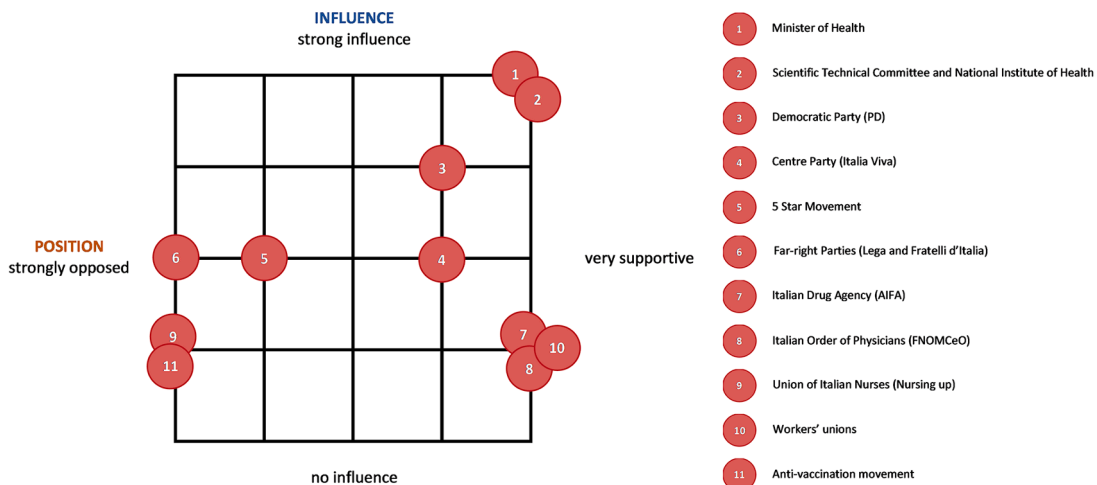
INFLUENCE
strong influence

1
2
3
POSITION
strongly opposed
6
5
4
very supportive
9
11
7
10
8

no influence

1 Minister of Health
2 Scientific Technical Committee and National Institute of Health
3 Democratic Party (PD)
4 Centre Party (Italia Viva)
5 5 Star Movement
6 Far-right Parties (Lega and Fratelli d'Italia)
7 Italian Drug Agency (AIFA)
8 Italian Order of Physicians (FNOMCeO)
9 Union of Italian Nurses (Nursing up)
10 Workers' unions
11 Anti-vaccination movement